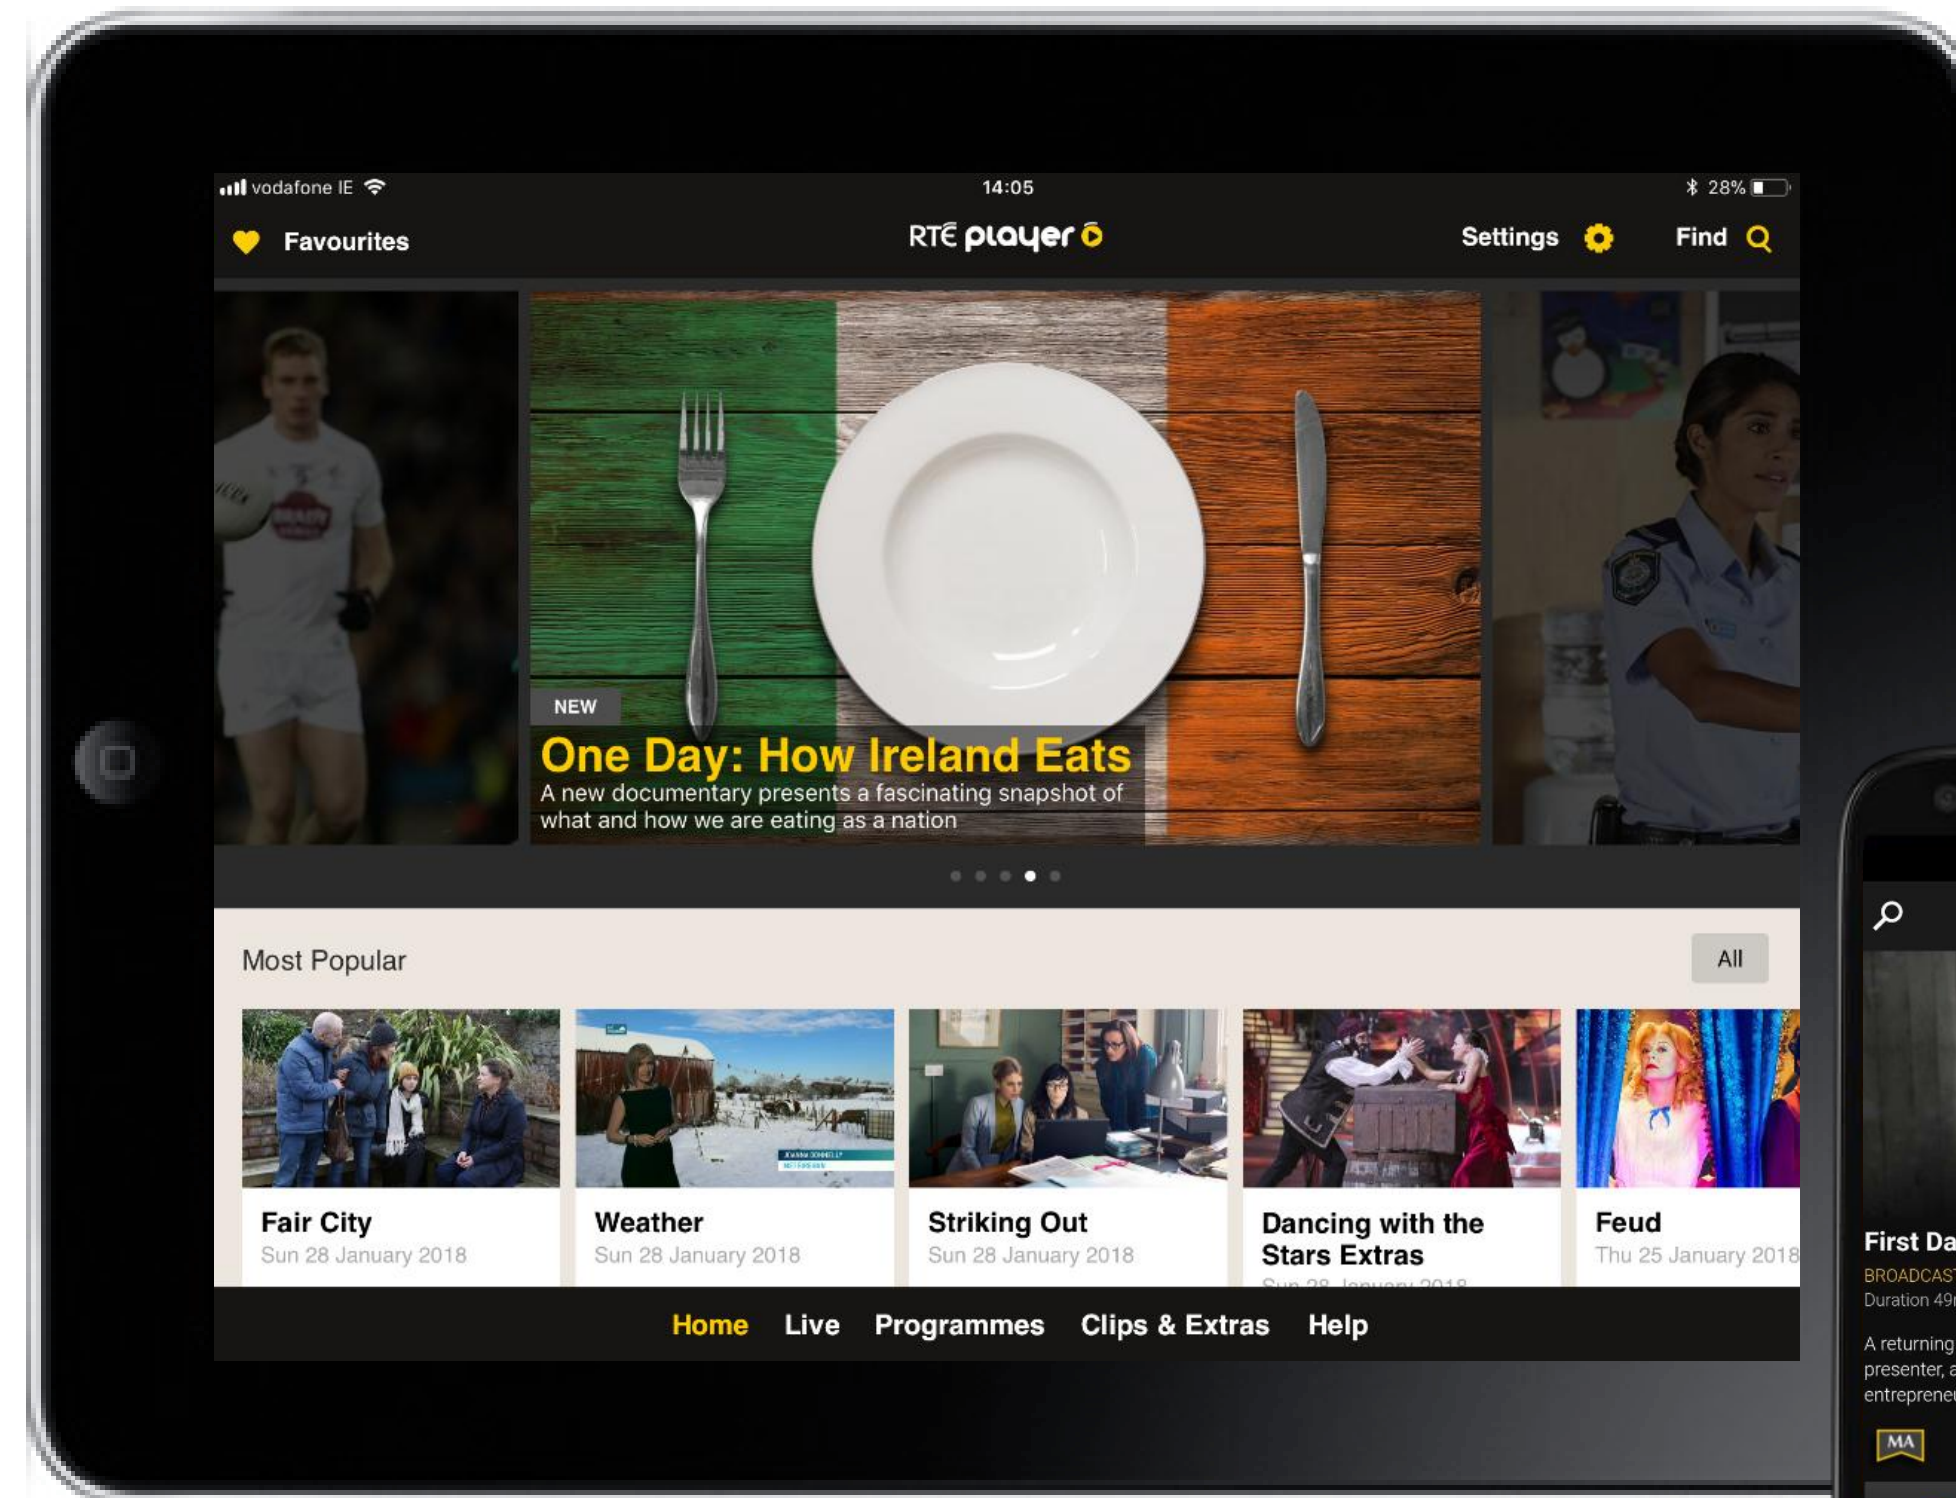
vodafone IE 14:05 28%

Favourites

RTÉ player

Settings Find

NEW

One Day: How Ireland Eats

A new documentary presents a fascinating snapshot of what and how we are eating as a nation

Most Popular

All

Fair City
Sun 28 January 2018

Weather
Sun 28 January 2018

Striking Out
Sun 28 January 2018

Dancing with the Stars Extras
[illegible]

Feud
Thu 25 January 2018

Home Live Programmes Clips & Extras Help

First Da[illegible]
BROADCAS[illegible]
Duration 49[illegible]

A returning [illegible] presenter, a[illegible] entreprene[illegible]

MA